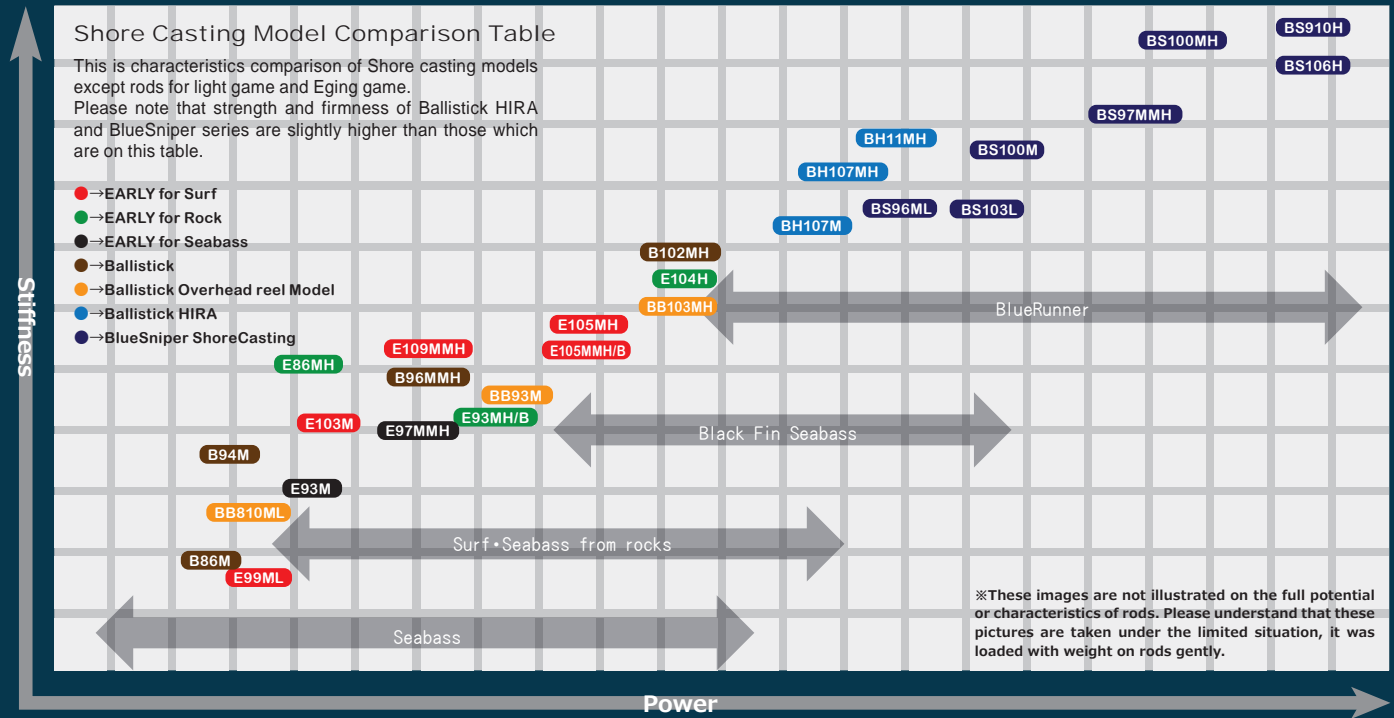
Shore Casting Model Comparison Table

This is characteristics comparison of Shore casting models except rods for light game and Eging game.
Please note that strength and firmness of Ballistick HIRA and BlueSniper series are slightly higher than those which are on this table.

→EARLY for Surf
→EARLY for Rock
→EARLY for Seabass
→Ballistick
→Ballistick Overhead reel Model
→Ballistick HIRA
→BlueSniper ShoreCasting

BS910H
BS100MH
BS106H
BS97MMH
BH11MH
BS100M
BH107MH
BS96ML
BS103L
BH107M
B102MH
E104H
BB103MH
BlueRunner
E105MH
E105MMH/B
E109MMH
E86MH
B96MMH
BB93M
E93MH/B
E103M
E97MMH
Black Fin Seabass
B94M
E93M
BB810ML
Surf•Seabass from rocks
B86M
E99ML
Seabass

※These images are not illustrated on the full potential or characteristics of rods. Please understand that these pictures are taken under the limited situation, it was loaded with weight on rods gently.

Stiffness
Power